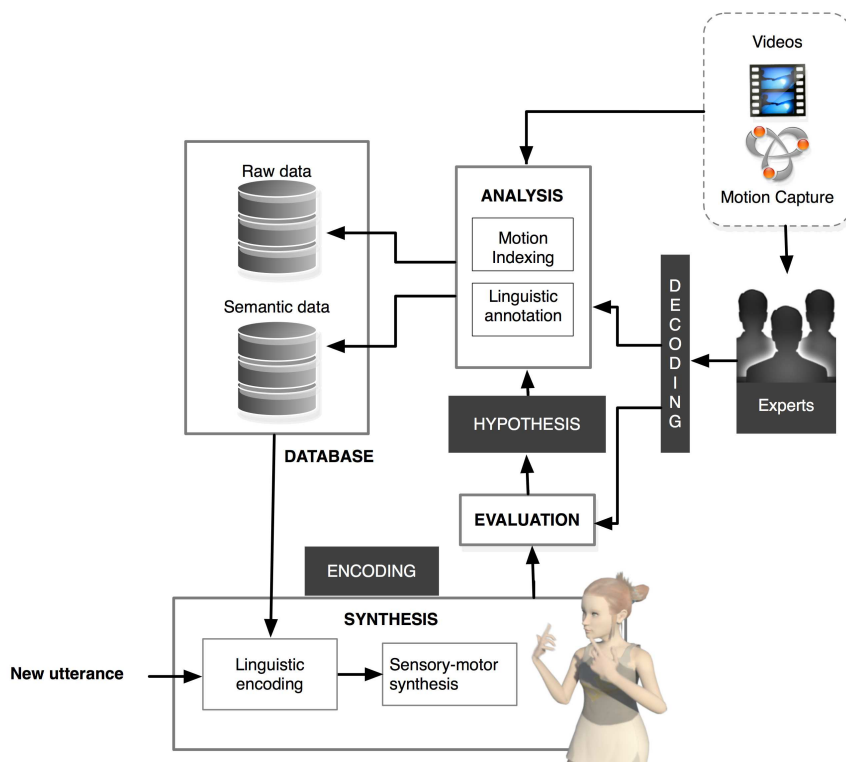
Videos

Motion Capture

Raw data

Semantic data

ANALYSIS

Motion Indexing

Linguistic annotation

DECODING

Experts

HYPOTHESIS

DATABASE

EVALUATION

ENCODING

SYNTHESIS

New utterance

Linguistic encoding

Sensory-motor synthesis